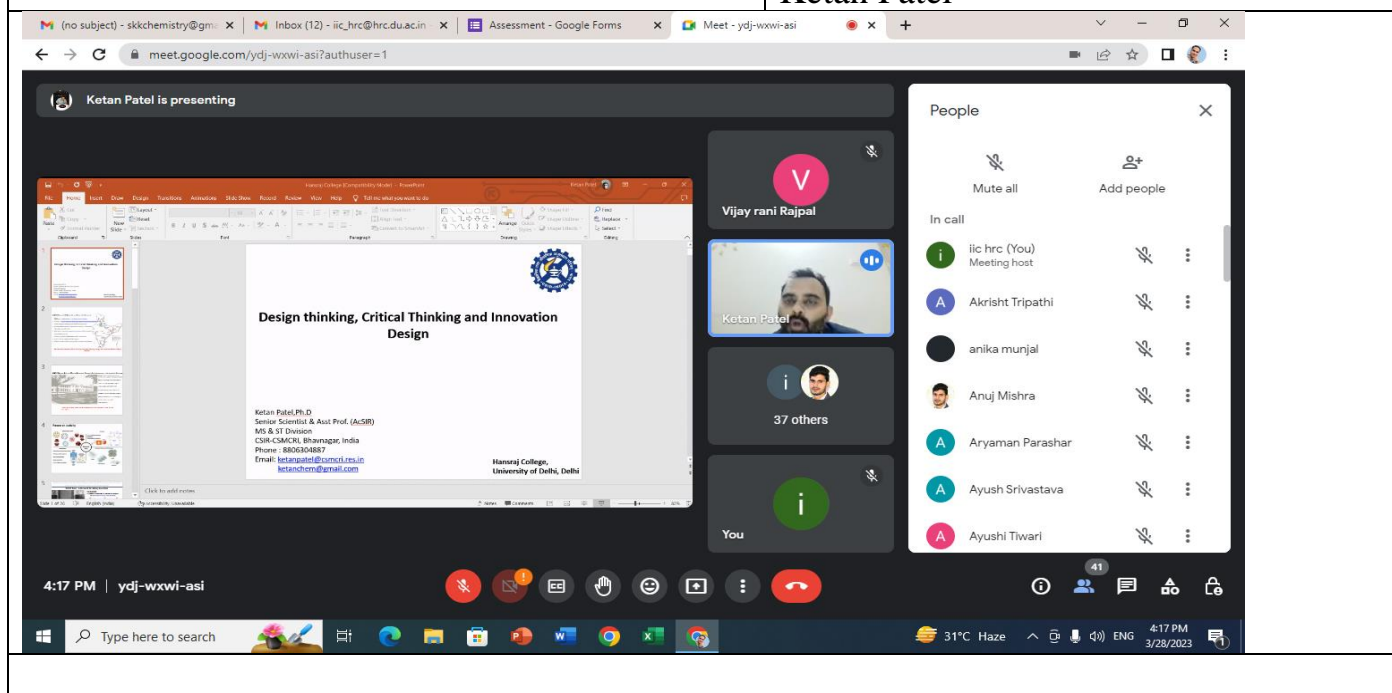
Ketan Patel

(no subject) - skkchemistry@gm | Inbox (12) - iic_hrc@hrc.du.ac.in | Assessment - Google Forms | Meet - ydj-wxwi-asi

meet.google.com/ydj-wxwi-asi?authuser=1

Ketan Patel is presenting

Hansraj College (Compatibility Mode) - PowerPoint

File Home Insert Draw Design Transitions Animations Slide Show Record Review View Help Tell me what you want to do

Design thinking, Critical Thinking and Innovation Design

Ketan Patel,Ph.D
Senior Scientist & Asst Prof. (AcSIR)
MS & ST Division
CSIR-CSMCRI, Bhavnagar, India
Phone : 8806304887
Email: ketanpatel@csmcri.res.in
ketanchem@gmail.com

Hansraj College,
University of Delhi, Delhi

Click to add notes

V
Vijay rani Rajpal

Ketan Patel

37 others

You

People

Mute all
Add people

In call

iic hrc (You)
Meeting host
Akrisht Tripathi
anika munjal
Anuj Mishra
Aryaman Parashar
Ayush Srivastava
Ayushi Tiwari

4:17 PM | ydj-wxwi-asi

41

Type here to search

31°C Haze ENG 4:17 PM 3/28/2023